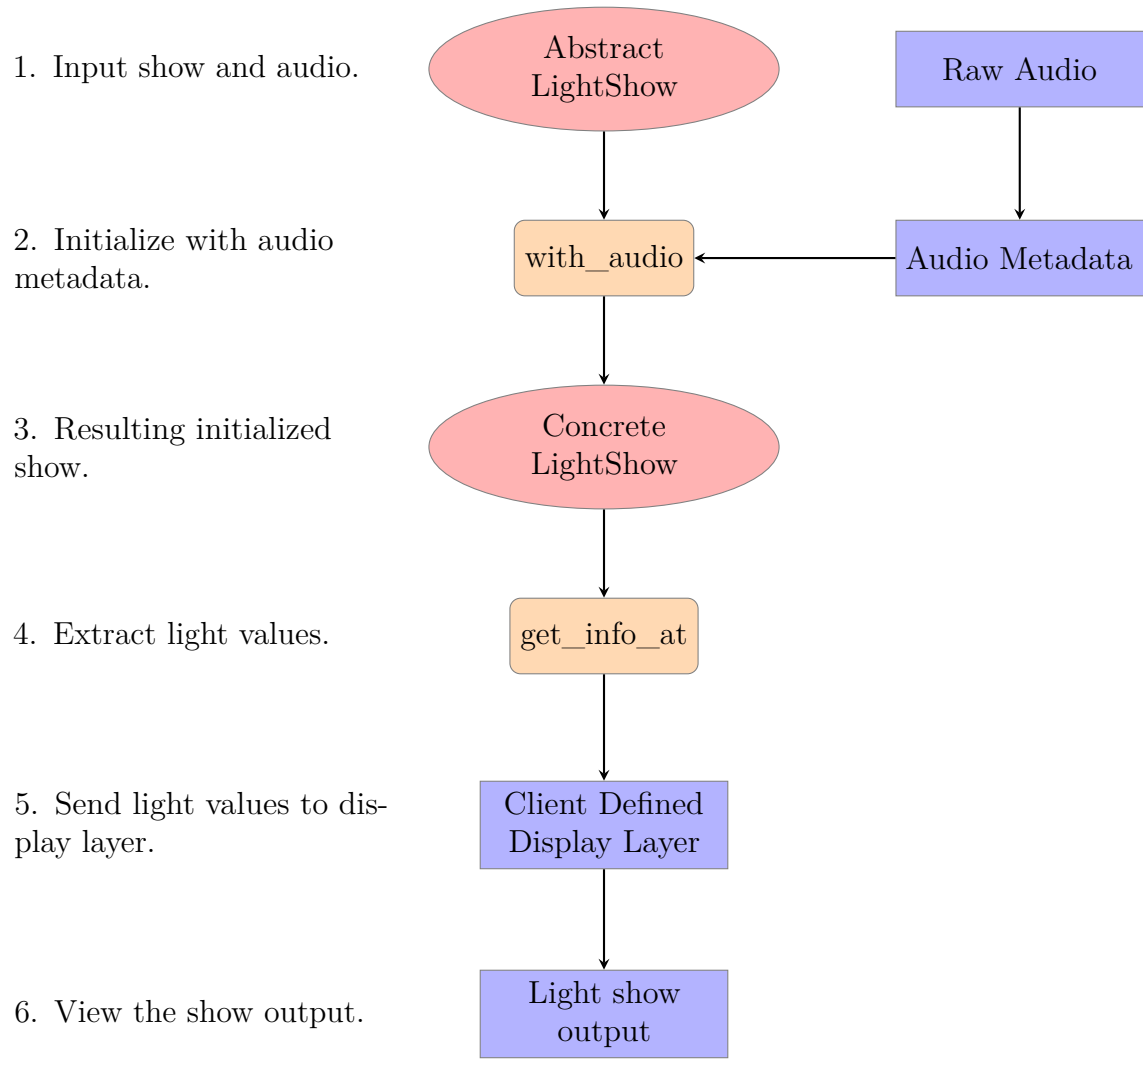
1. Input show and audio.

Abstract LightShow

Raw Audio

2. Initialize with audio metadata.

with_audio

Audio Metadata

3. Resulting initialized show.

Concrete LightShow

4. Extract light values.

get_info_at

5. Send light values to display layer.

Client Defined Display Layer

6. View the show output.

Light show output